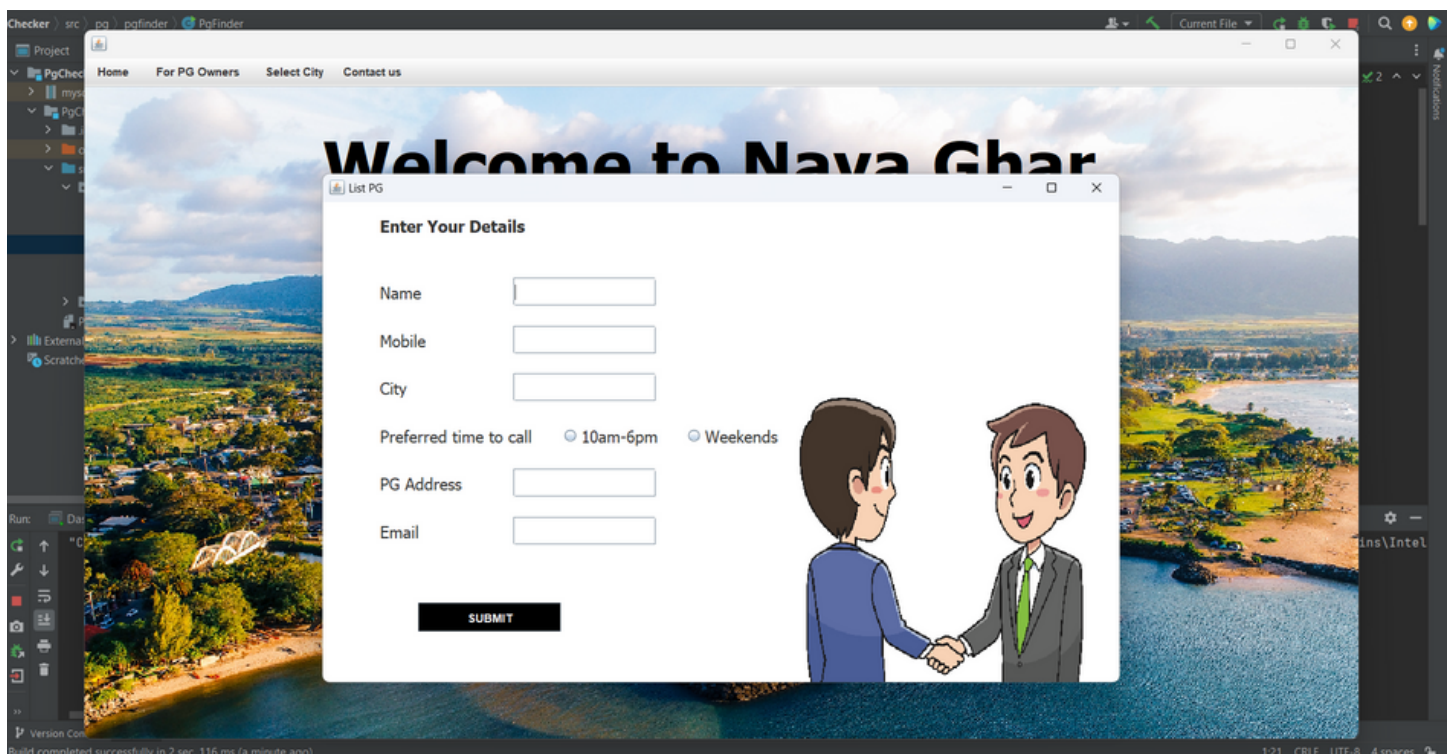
Checker > src > pg > pgfinder > PgFinder

Current File

Project

PgChec

External

Scratche

Run:

Version Con

Build completed successfully in 2 sec, 116 ms (a minute ago)

1:21 CRLF UTF-8 4 spaces

ins\Intel

Home For PG Owners Select City Contact us

Welcome to Naya Ghar

List PG

Enter Your Details

Name

Mobile

City

Preferred time to call 10am-6pm Weekends

PG Address

Email

SUBMIT